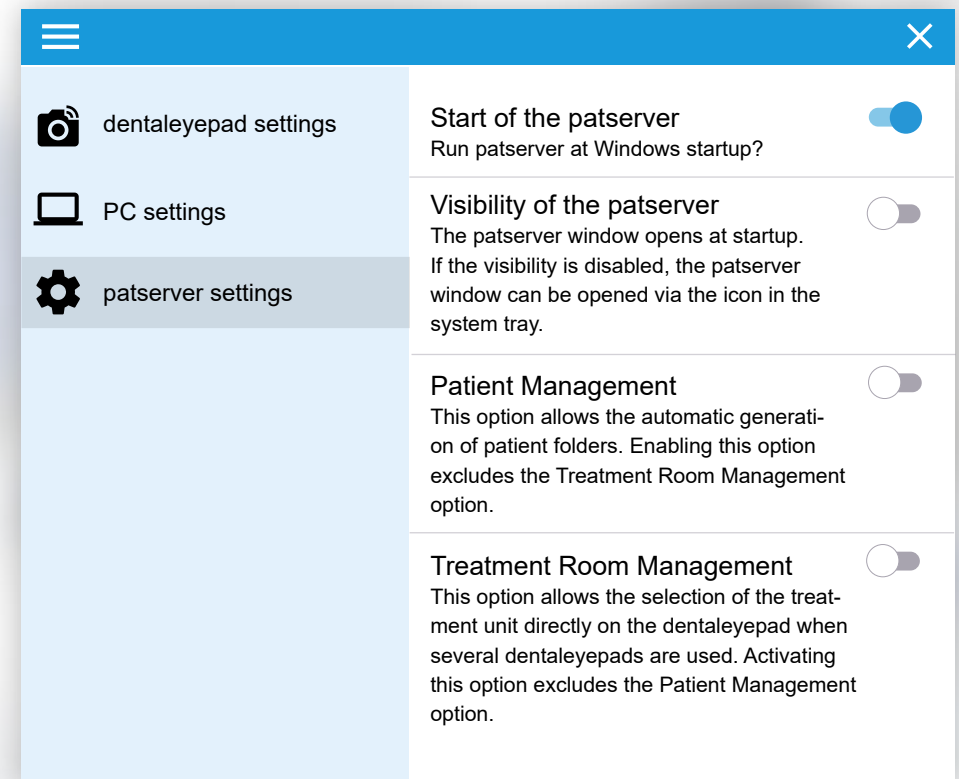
dentaleyepad settings

PC settings

patserver settings

Start of the patserver
Run patserver at Windows startup?

Visibility of the patserver
The patserver window opens at startup. If the visibility is disabled, the patserver window can be opened via the icon in the system tray.

Patient Management
This option allows the automatic generation of patient folders. Enabling this option excludes the Treatment Room Management option.

Treatment Room Management
This option allows the selection of the treatment unit directly on the dentaleyepad when several dentaleyepads are used. Activating this option excludes the Patient Management option.